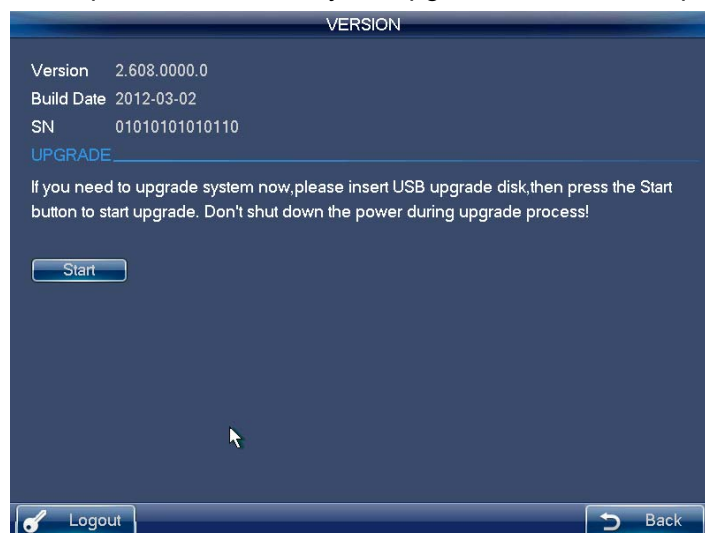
VERSION

Version 2.608.0000.0
Build Date 2012-03-02
SN 01010101010110

UPGRADE

If you need to upgrade system now,please insert USB upgrade disk,then press the Start button to start upgrade. Don't shut down the power during upgrade process!

Start

Logout

Back